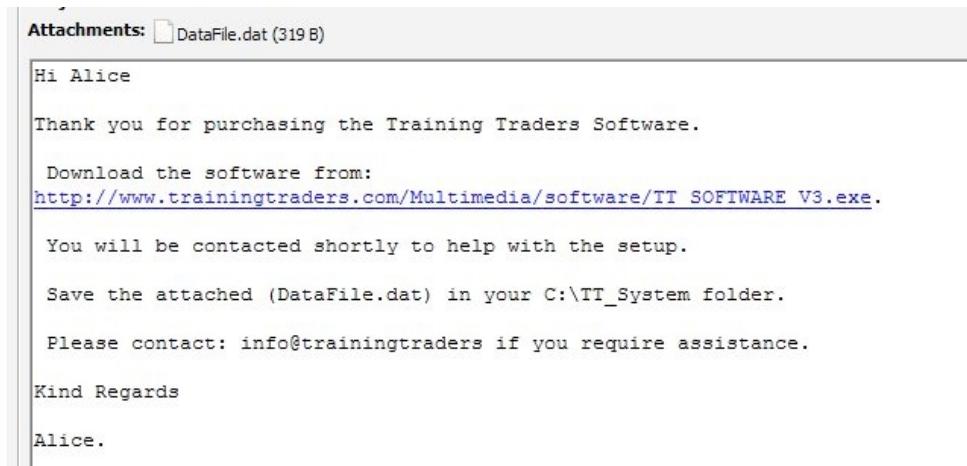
Attachments: DataFile.dat (319 B)

Hi Alice

Thank you for purchasing the Training Traders Software.

Download the software from:
http://www.trainingtraders.com/Multimedia/software/TT_SOFTWARE_V3.exe.

You will be contacted shortly to help with the setup.

Save the attached (DataFile.dat) in your C:\TT_System folder.

Please contact: info@trainingtraders if you require assistance.

Kind Regards

Alice.